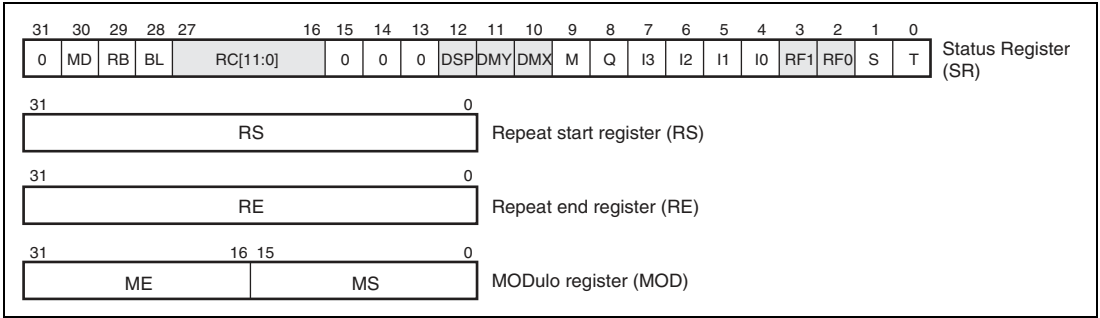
| 31 | 30 | 29 | 28 | 27 16 | 15 | 14 | 13 | 12 | 11 | 10 | 9 | 8 | 7 | 6 | 5 | 4 | 3 | 2 | 1 | 0 |
|---|---|---|---|---|---|---|---|---|---|---|---|---|---|---|---|---|---|---|---|---|
| 0 | MD | RB | BL | RC[11:0] | 0 | 0 | 0 | DSP | DMY | DMX | M | Q | I3 | I2 | I1 | I0 | RF1 | RF0 | S | T |

Status Register (SR)

31 0
RS
Repeat start register (RS)

31 0
RE
Repeat end register (RE)

31 16 15 0
ME MS
MODulo register (MOD)